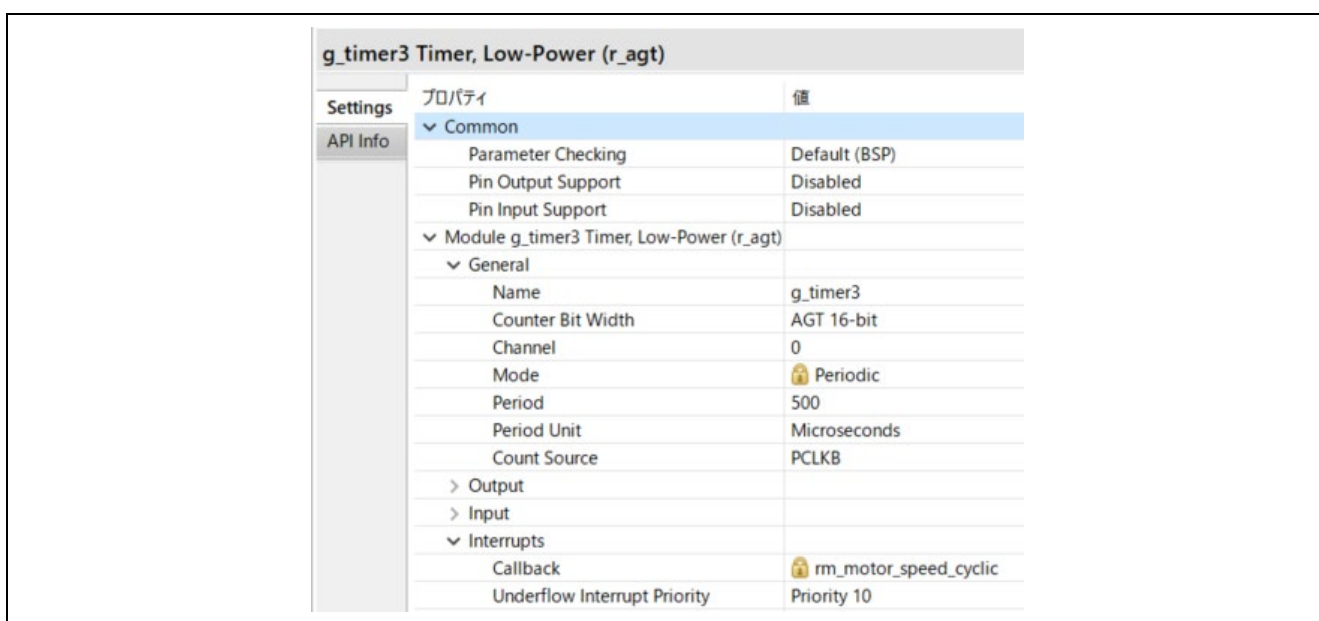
g_timer3 Timer, Low-Power (r_agt)

Settings
API Info

| プロパティ | 値 |
|---|---|
| Common | |
| Parameter Checking | Default (BSP) |
| Pin Output Support | Disabled |
| Pin Input Support | Disabled |
| Module g_timer3 Timer, Low-Power (r_agt) | |
| General | |
| Name | g_timer3 |
| Counter Bit Width | AGT 16-bit |
| Channel | 0 |
| Mode | Periodic |
| Period | 500 |
| Period Unit | Microseconds |
| Count Source | PCLKB |
| Output | |
| Input | |
| Interrupts | |
| Callback | rm_motor_speed_cyclic |
| Underflow Interrupt Priority | Priority 10 |